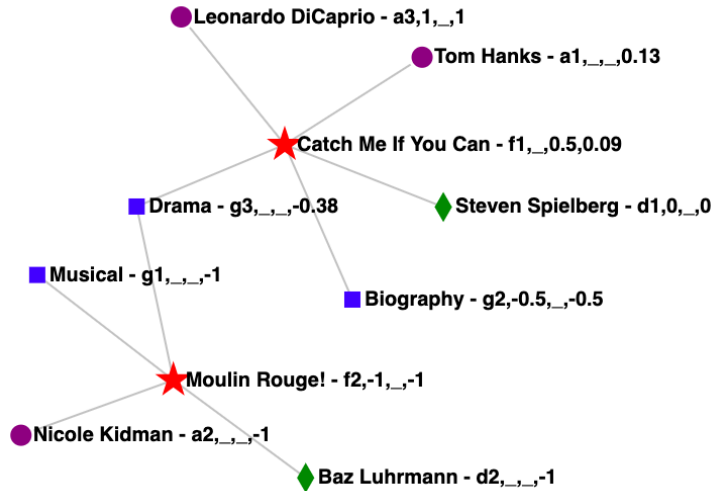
Leonardo DiCaprio - a3,1,_,1

Tom Hanks - a1,_,_,0.13

Catch Me If You Can - f1,_,0.5,0.09

Drama - g3,_,_,-0.38

Steven Spielberg - d1,0,_,0

Musical - g1,_,_,-1

Biography - g2,-0.5,_,-0.5

Moulin Rouge! - f2,-1,_,-1

Nicole Kidman - a2,_,_,-1

Baz Luhrmann - d2,_,_,-1